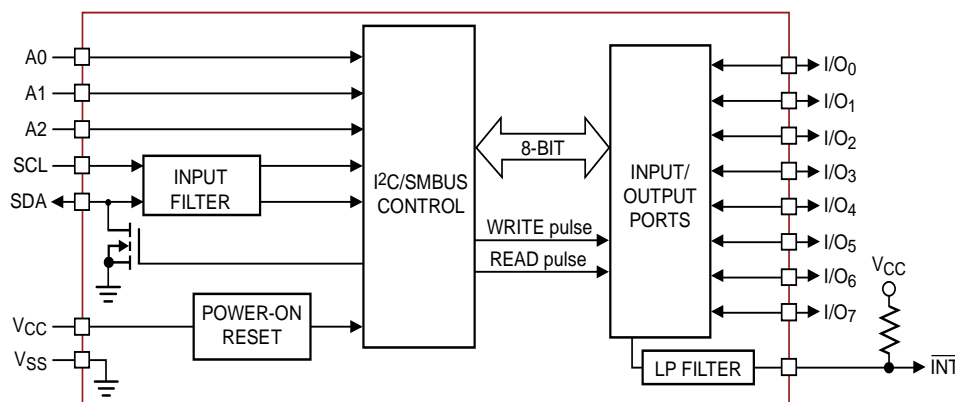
A0
A1
A2
SCL
SDA
INPUT FILTER
$V_{CC}$
$V_{SS}$
POWER-ON RESET
I$^2$C/SMBUS CONTROL
8-BIT
WRITE pulse
READ pulse
INPUT/ OUTPUT PORTS
I/O$_0$
I/O$_1$
I/O$_2$
I/O$_3$
I/O$_4$
I/O$_5$
I/O$_6$
I/O$_7$
$V_{CC}$
LP FILTER
$\overline{INT}$